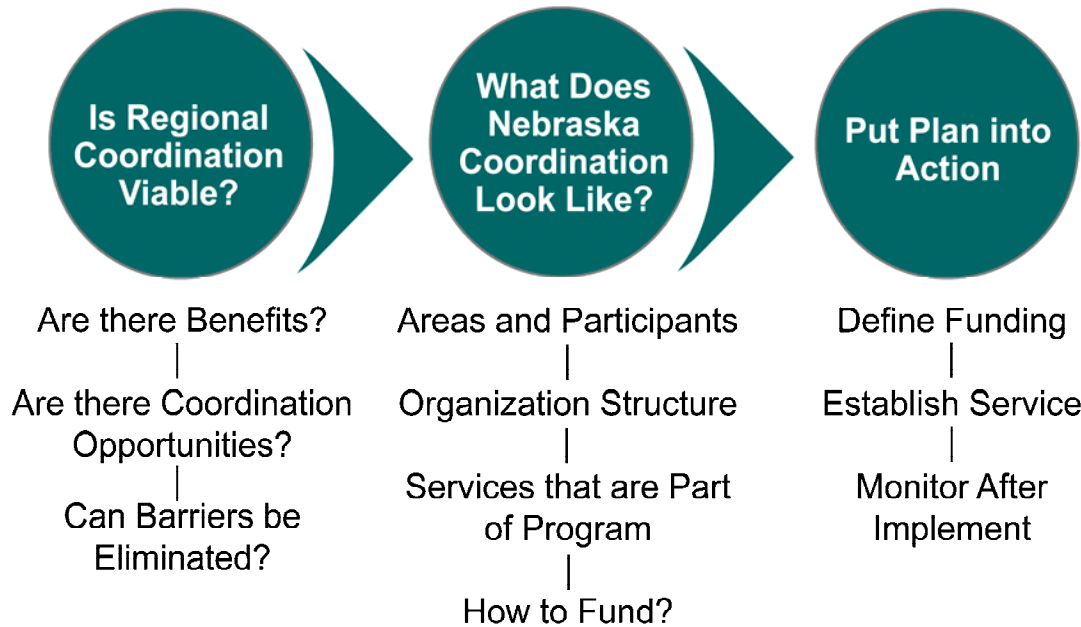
Is Regional Coordination Viable?

What Does Nebraska Coordination Look Like?

Put Plan into Action

Are there Benefits?

Are there Coordination Opportunities?

Can Barriers be Eliminated?

Areas and Participants

Organization Structure

Services that are Part of Program

How to Fund?

Define Funding

Establish Service

Monitor After Implement